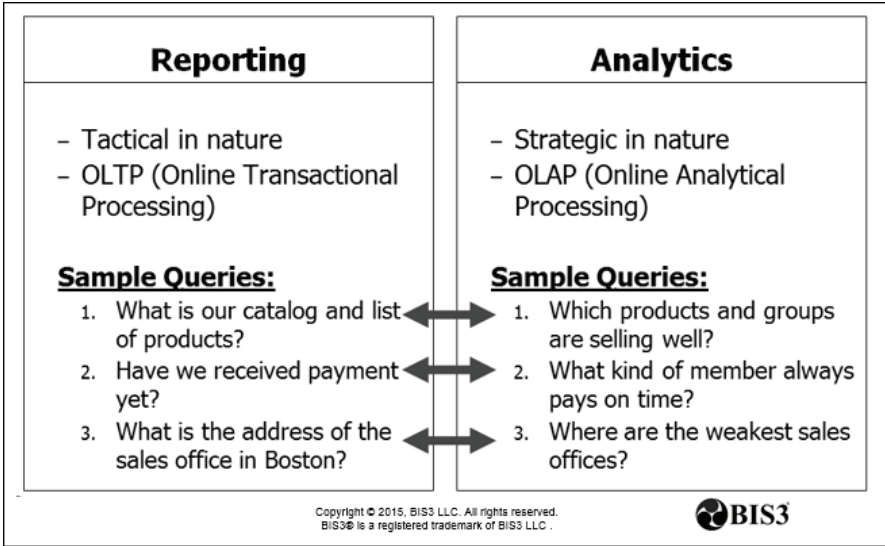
Reporting

– Tactical in nature
– OLTP (Online Transactional Processing)

Sample Queries:
1. What is our catalog and list of products?
2. Have we received payment yet?
3. What is the address of the sales office in Boston?

Analytics

– Strategic in nature
– OLAP (Online Analytical Processing)

Sample Queries:
1. Which products and groups are selling well?
2. What kind of member always pays on time?
3. Where are the weakest sales offices?

Copyright © 2015, BIS3 LLC. All rights reserved.
BIS3® is a registered trademark of BIS3 LLC .

BIS3